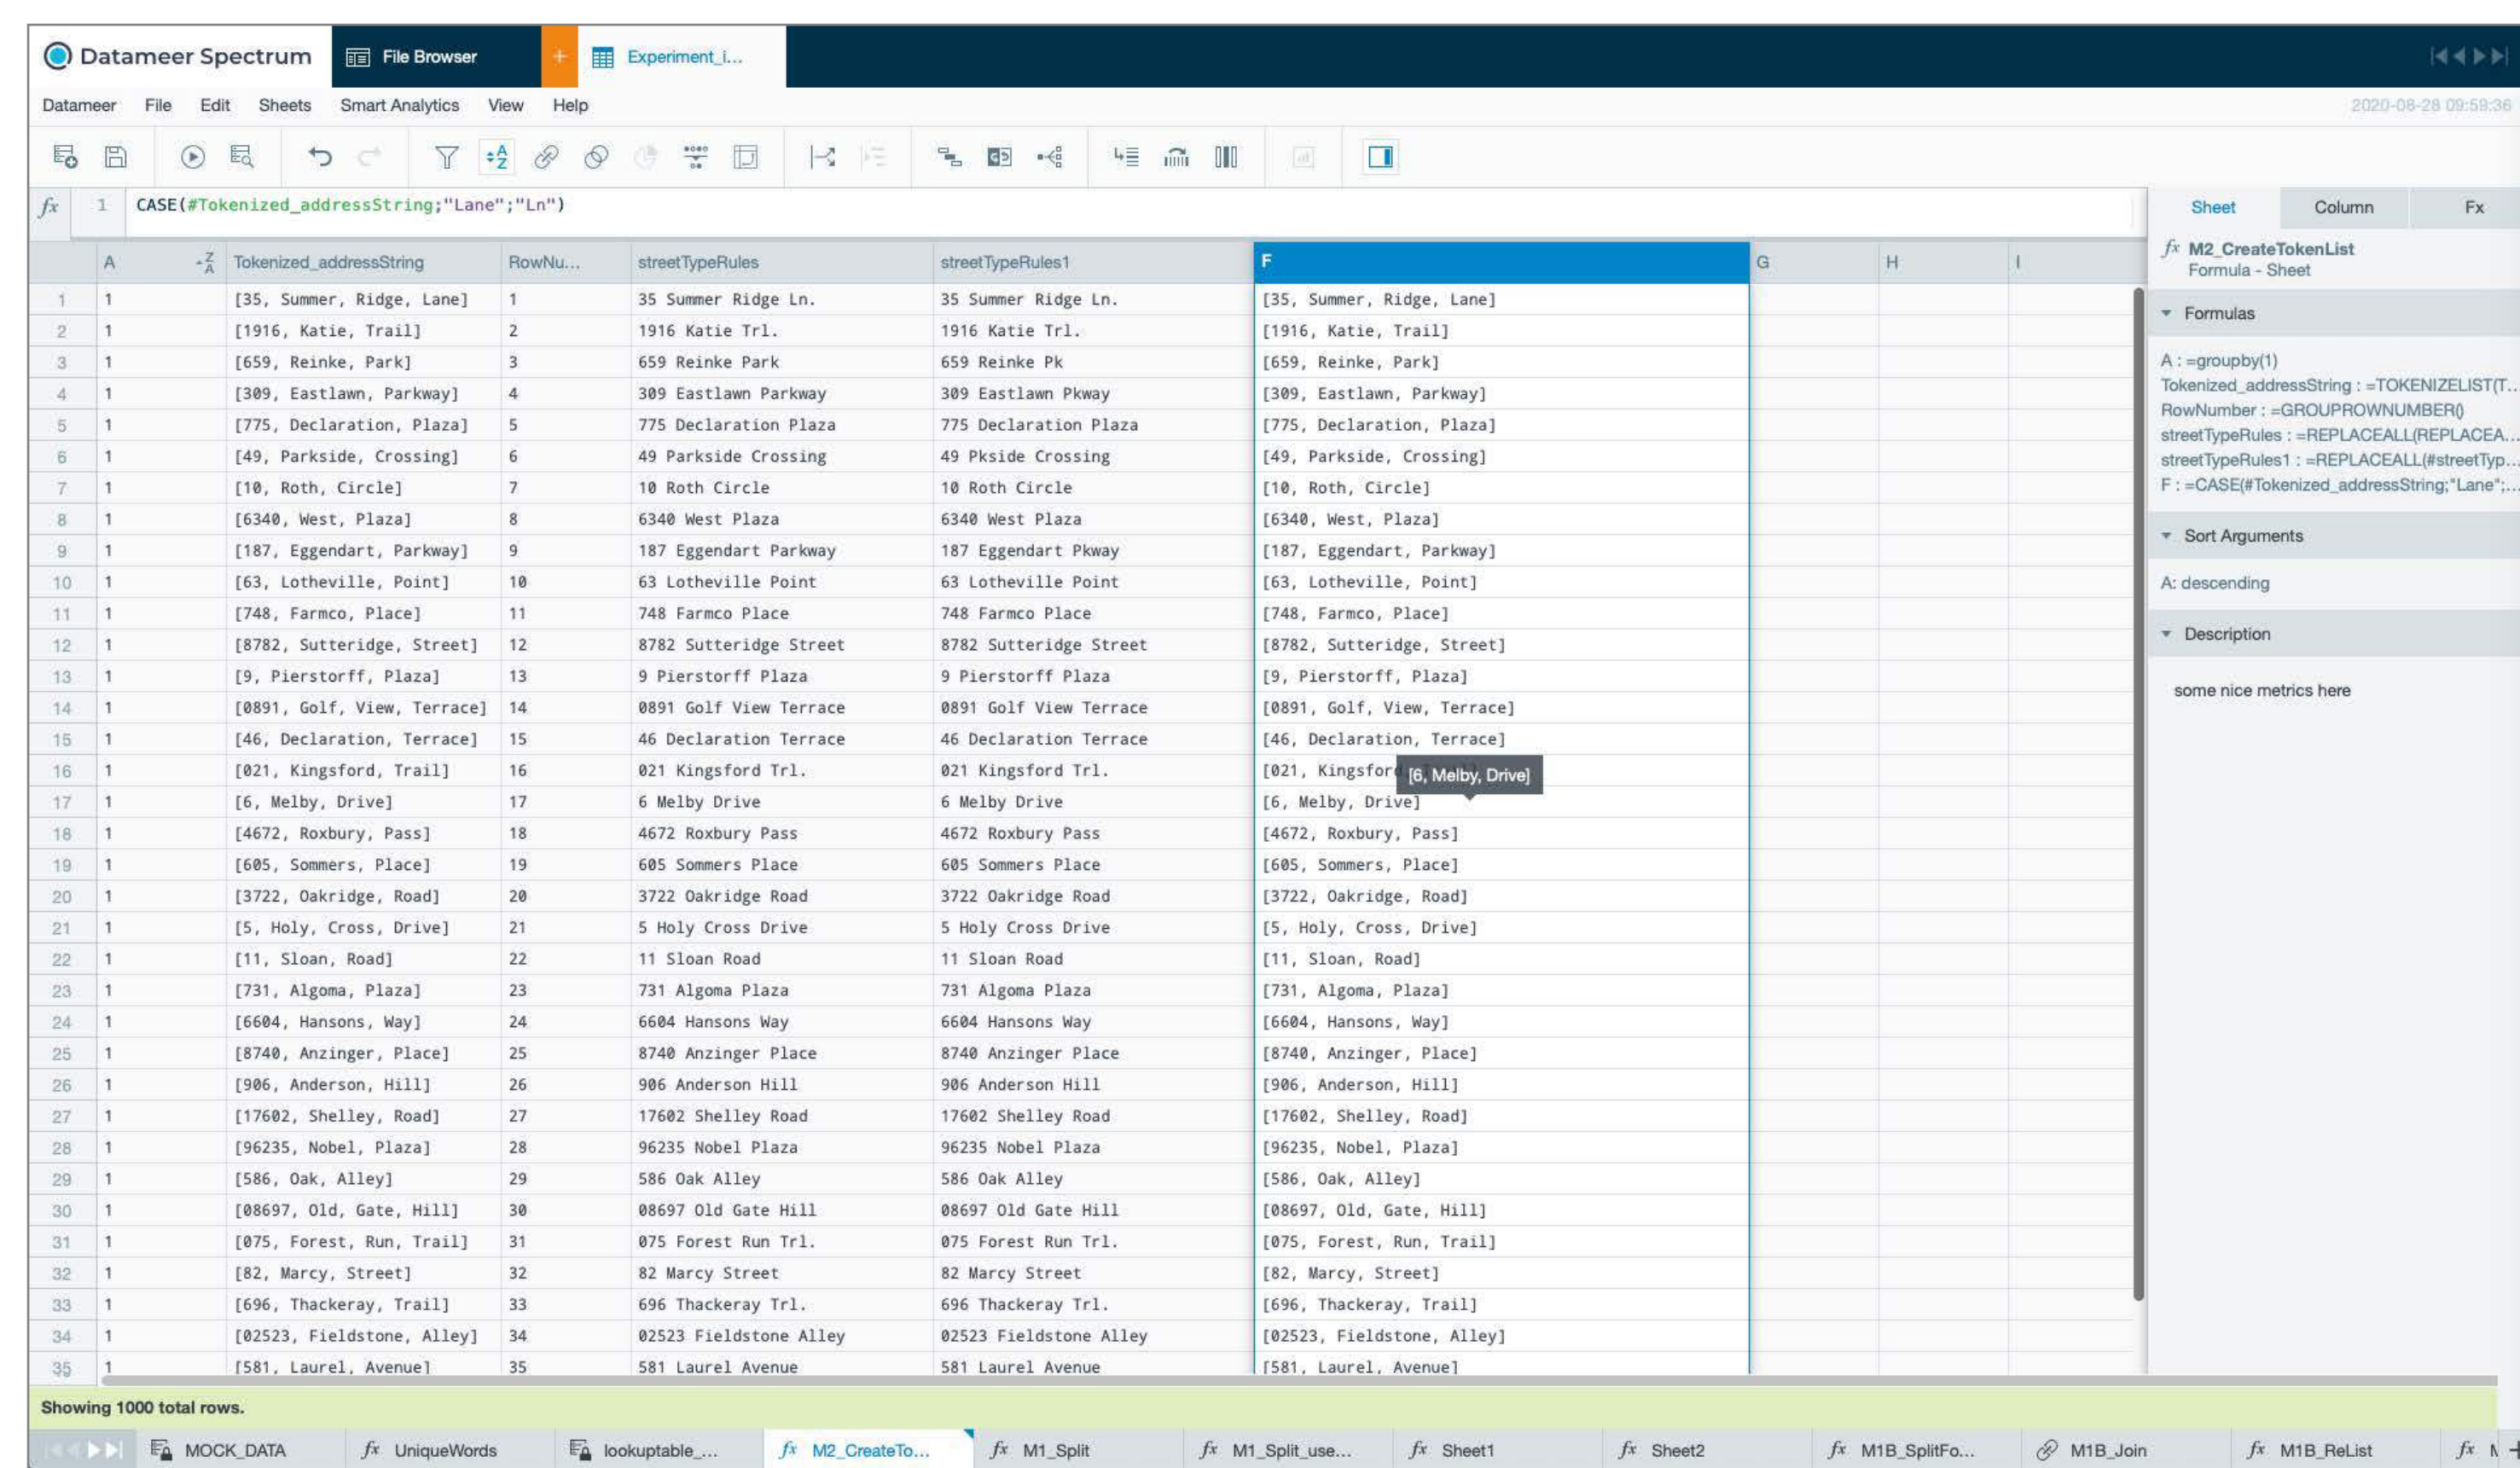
Datameer Spectrum File Browser + Experiment_i...

Datameer File Edit Sheets Smart Analytics View Help

2020-08-28 09:59:36

$fx$ 1 CASE(#Tokenized_addressString;"Lane";"Ln")

| | A | Tokenized_addressString | RowNu... | streetTypeRules | streetTypeRules1 | F | G | H | I |
|---|---|---|---|---|---|---|---|---|---|
| 1 | 1 | [35, Summer, Ridge, Lane] | 1 | 35 Summer Ridge Ln. | 35 Summer Ridge Ln. | [35, Summer, Ridge, Lane] | | | |
| 2 | 1 | [1916, Katie, Trail] | 2 | 1916 Katie Trl. | 1916 Katie Trl. | [1916, Katie, Trail] | | | |
| 3 | 1 | [659, Reinke, Park] | 3 | 659 Reinke Park | 659 Reinke Pk | [659, Reinke, Park] | | | |
| 4 | 1 | [309, Eastlawn, Parkway] | 4 | 309 Eastlawn Parkway | 309 Eastlawn Pkway | [309, Eastlawn, Parkway] | | | |
| 5 | 1 | [775, Declaration, Plaza] | 5 | 775 Declaration Plaza | 775 Declaration Plaza | [775, Declaration, Plaza] | | | |
| 6 | 1 | [49, Parkside, Crossing] | 6 | 49 Parkside Crossing | 49 Pkside Crossing | [49, Parkside, Crossing] | | | |
| 7 | 1 | [10, Roth, Circle] | 7 | 10 Roth Circle | 10 Roth Circle | [10, Roth, Circle] | | | |
| 8 | 1 | [6340, West, Plaza] | 8 | 6340 West Plaza | 6340 West Plaza | [6340, West, Plaza] | | | |
| 9 | 1 | [187, Eggendart, Parkway] | 9 | 187 Eggendart Parkway | 187 Eggendart Pkway | [187, Eggendart, Parkway] | | | |
| 10 | 1 | [63, Lotheville, Point] | 10 | 63 Lotheville Point | 63 Lotheville Point | [63, Lotheville, Point] | | | |
| 11 | 1 | [748, Farmco, Place] | 11 | 748 Farmco Place | 748 Farmco Place | [748, Farmco, Place] | | | |
| 12 | 1 | [8782, Sutteridge, Street] | 12 | 8782 Sutteridge Street | 8782 Sutteridge Street | [8782, Sutteridge, Street] | | | |
| 13 | 1 | [9, Pierstorff, Plaza] | 13 | 9 Pierstorff Plaza | 9 Pierstorff Plaza | [9, Pierstorff, Plaza] | | | |
| 14 | 1 | [0891, Golf, View, Terrace] | 14 | 0891 Golf View Terrace | 0891 Golf View Terrace | [0891, Golf, View, Terrace] | | | |
| 15 | 1 | [46, Declaration, Terrace] | 15 | 46 Declaration Terrace | 46 Declaration Terrace | [46, Declaration, Terrace] | | | |
| 16 | 1 | [021, Kingsford, Trail] | 16 | 021 Kingsford Trl. | 021 Kingsford Trl. | [021, Kingsford [6, Melby, Drive] | | | |
| 17 | 1 | [6, Melby, Drive] | 17 | 6 Melby Drive | 6 Melby Drive | [6, Melby, Drive] | | | |
| 18 | 1 | [4672, Roxbury, Pass] | 18 | 4672 Roxbury Pass | 4672 Roxbury Pass | [4672, Roxbury, Pass] | | | |
| 19 | 1 | [605, Sommers, Place] | 19 | 605 Sommers Place | 605 Sommers Place | [605, Sommers, Place] | | | |
| 20 | 1 | [3722, Oakridge, Road] | 20 | 3722 Oakridge Road | 3722 Oakridge Road | [3722, Oakridge, Road] | | | |
| 21 | 1 | [5, Holy, Cross, Drive] | 21 | 5 Holy Cross Drive | 5 Holy Cross Drive | [5, Holy, Cross, Drive] | | | |
| 22 | 1 | [11, Sloan, Road] | 22 | 11 Sloan Road | 11 Sloan Road | [11, Sloan, Road] | | | |
| 23 | 1 | [731, Algoma, Plaza] | 23 | 731 Algoma Plaza | 731 Algoma Plaza | [731, Algoma, Plaza] | | | |
| 24 | 1 | [6604, Hansons, Way] | 24 | 6604 Hansons Way | 6604 Hansons Way | [6604, Hansons, Way] | | | |
| 25 | 1 | [8740, Anzinger, Place] | 25 | 8740 Anzinger Place | 8740 Anzinger Place | [8740, Anzinger, Place] | | | |
| 26 | 1 | [906, Anderson, Hill] | 26 | 906 Anderson Hill | 906 Anderson Hill | [906, Anderson, Hill] | | | |
| 27 | 1 | [17602, Shelley, Road] | 27 | 17602 Shelley Road | 17602 Shelley Road | [17602, Shelley, Road] | | | |
| 28 | 1 | [96235, Nobel, Plaza] | 28 | 96235 Nobel Plaza | 96235 Nobel Plaza | [96235, Nobel, Plaza] | | | |
| 29 | 1 | [586, Oak, Alley] | 29 | 586 Oak Alley | 586 Oak Alley | [586, Oak, Alley] | | | |
| 30 | 1 | [08697, Old, Gate, Hill] | 30 | 08697 Old Gate Hill | 08697 Old Gate Hill | [08697, Old, Gate, Hill] | | | |
| 31 | 1 | [075, Forest, Run, Trail] | 31 | 075 Forest Run Trl. | 075 Forest Run Trl. | [075, Forest, Run, Trail] | | | |
| 32 | 1 | [82, Marcy, Street] | 32 | 82 Marcy Street | 82 Marcy Street | [82, Marcy, Street] | | | |
| 33 | 1 | [696, Thackeray, Trail] | 33 | 696 Thackeray Trl. | 696 Thackeray Trl. | [696, Thackeray, Trail] | | | |
| 34 | 1 | [02523, Fieldstone, Alley] | 34 | 02523 Fieldstone Alley | 02523 Fieldstone Alley | [02523, Fieldstone, Alley] | | | |
| 35 | 1 | [581, Laurel, Avenue] | 35 | 581 Laurel Avenue | 581 Laurel Avenue | [581, Laurel, Avenue] | | | |

Sheet Column Fx

$fx$ M2_CreateTokenList
Formula - Sheet

Formulas

A : =groupby(1)
Tokenized_addressString : =TOKENIZELIST(T...
RowNumber : =GROUPROWNUMBER()
streetTypeRules : =REPLACEALL(REPLACEA...
streetTypeRules1 : =REPLACEALL(#streetTyp...
F : =CASE(#Tokenized_addressString;"Lane";...

Sort Arguments

A: descending

Description

some nice metrics here

Showing 1000 total rows.

MOCK_DATA UniqueWords lookuptable_... M2_CreateTo... M1_Split M1_Split_use... Sheet1 Sheet2 M1B_SplitFo... M1B_Join M1B_ReList